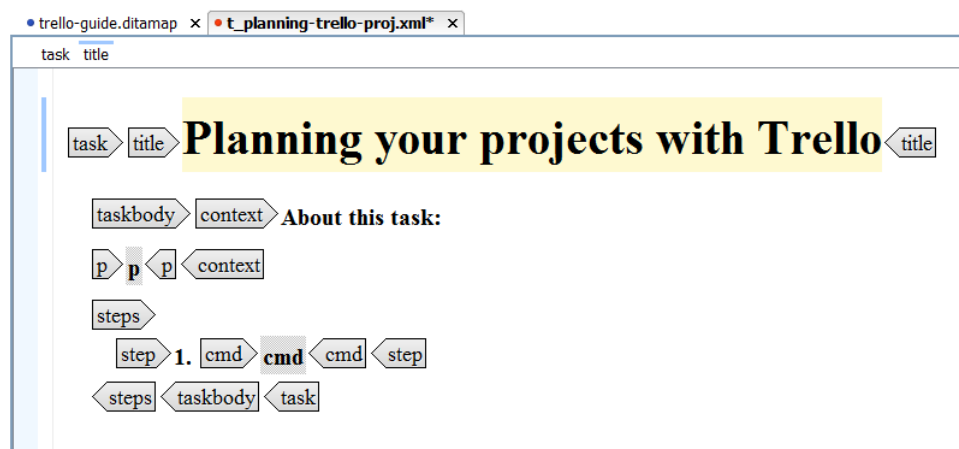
trello-guide.ditamap × t_planning-trello-proj.xml* ×

task title

task title Planning your projects with Trello title

taskbody context About this task:

p p p context

steps

step 1. cmd cmd cmd step

steps taskbody task